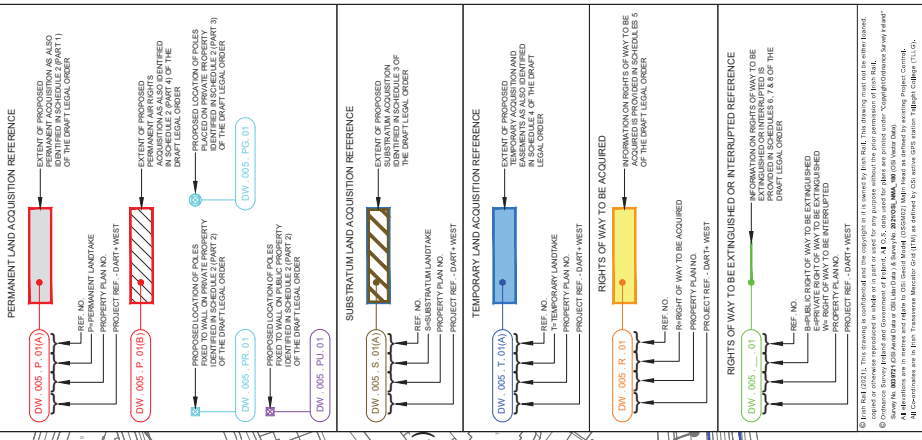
PERMANENT LAND ACQUISITION REFERENCE

EXTENT OF PROPOSED PERMANENT ACQUISITION AS ALSO IDENTIFIED IN SCHEDULE 2 (PART 1) OF THE DRAFT LEGAL ORDER

REF. NO.
P=PERMANENT LANDTAKE
PROPERTY PLAN NO.
PROJECT REF. - DART+ WEST

DW . 005 . P . 01(A)

EXTENT OF PROPOSED PERMANENT AIR RIGHTS ACQUISITION AS ALSO IDENTIFIED IN SCHEDULE 2 (PART 4) OF THE DRAFT LEGAL ORDER

DW . 005 . P . 01(B)

PROPOSED LOCATION OF POLES PLACED ON PRIVATE PROPERTY IDENTIFIED IN SCHEDULE 2 (PART 3) OF THE DRAFT LEGAL ORDER

DW . 005 . PG . 01

PROPOSED LOCATION OF POLES FIXED TO WALL ON PRIVATE PROPERTY IDENTIFIED IN SCHEDULE 2 (PART 2) OF THE DRAFT LEGAL ORDER

DW . 005 . PR . 01

PROPOSED LOCATION OF POLES FIXED TO WALL ON PUBLIC PROPERTY IDENTIFIED IN SCHEDULE 2 (PART 2) OF THE DRAFT LEGAL ORDER

DW . 005 . PU . 01

SUBSTRATUM LAND ACQUISITION REFERENCE

EXTENT OF PROPOSED SUBSTRATUM ACQUISITION IDENTIFIED IN SCHEDULE 3 OF THE DRAFT LEGAL ORDER

REF. NO.
S=SUBSTRATUM LANDTAKE
PROPERTY PLAN NO.
PROJECT REF. - DART+ WEST

DW . 005 . S . 01(A)

TEMPORARY LAND ACQUISITION REFERENCE

EXTENT OF PROPOSED TEMPORARY ACQUISITION AND EASEMENTS AS ALSO IDENTIFIED IN SCHEDULE 4 OF THE DRAFT LEGAL ORDER

REF. NO.
T=TEMPORARY LANDTAKE
PROPERTY PLAN NO.
PROJECT REF. - DART+ WEST

DW . 005 . T . 01(A)

RIGHTS OF WAY TO BE ACQUIRED

INFORMATION ON RIGHTS OF WAY TO BE ACQUIRED IS PROVIDED IN SCHEDULES 5 AND 7 OF THE DRAFT LEGAL ORDER

REF. NO.
R=RIGHT OF WAY TO BE ACQUIRED
PROPERTY PLAN NO.
PROJECT REF. - DART+ WEST

DW . 005 . R . 01

RIGHTS OF WAY TO BE EXTINGUISHED OR INTERRUPTED REFERENCE

INFORMATION ON RIGHTS OF WAY TO BE EXTINGUISHED OR INTERRUPTED IS PROVIDED IN SCHEDULES 6, 7 & 8 OF THE DRAFT LEGAL ORDER

REF. NO.
B=PUBLIC RIGHT OF WAY TO BE EXTINGUISHED
E=PRIVATE RIGHT OF WAY TO BE EXTINGUISHED
W= RIGHT OF WAY TO BE INTERRUPTED
PROPERTY PLAN NO.
PROJECT REF. - DART+ WEST

DW . 005 . . 01

© Irish Rail (2021). This drawing is confidential and the copyright in it is owned by Irish Rail. This drawing must not be either loaned, copied or otherwise reproduced in whole or in part or used for any purpose without the prior permission of Irish Rail.
© Ordnance Survey Ireland and Government of Ireland. All OSi data used for plans are printed under "Copyright Ordnance Survey Ireland" Survey No. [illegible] OSi Licence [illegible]
All elevations are in metres and relate to OSi Geoid Model (OSGM02) Malin Head as defined by existing Project Control.
All Co-ordinates are in Irish Transverse Mercator Grid (ITM) as defined by OSi active GPS station Tallaght Collegh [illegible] (TLLG).